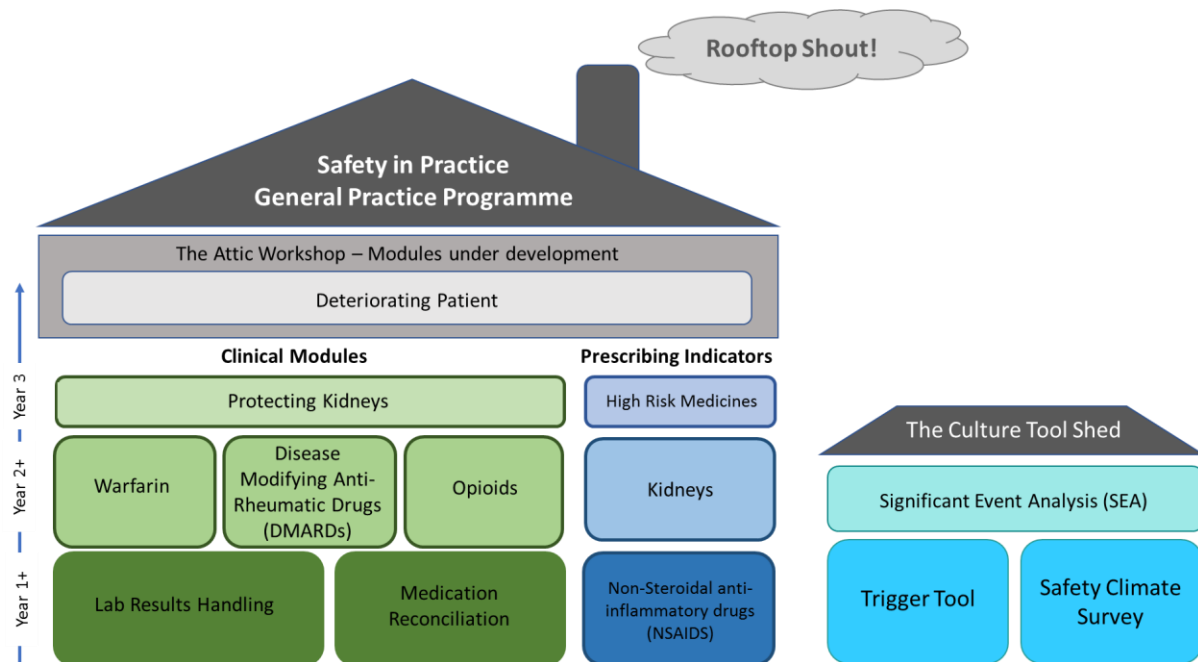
Rooftop Shout!

Safety in Practice
General Practice Programme

The Attic Workshop – Modules under development

Deteriorating Patient

Clinical Modules

Prescribing Indicators

Year 3

Protecting Kidneys

High Risk Medicines

Year 2+

Warfarin

Disease Modifying Anti-Rheumatic Drugs (DMARDs)

Opioids

Kidneys

Year 1+

Lab Results Handling

Medication Reconciliation

Non-Steroidal anti-inflammatory drugs (NSAIDS)

The Culture Tool Shed

Significant Event Analysis (SEA)

Trigger Tool

Safety Climate Survey